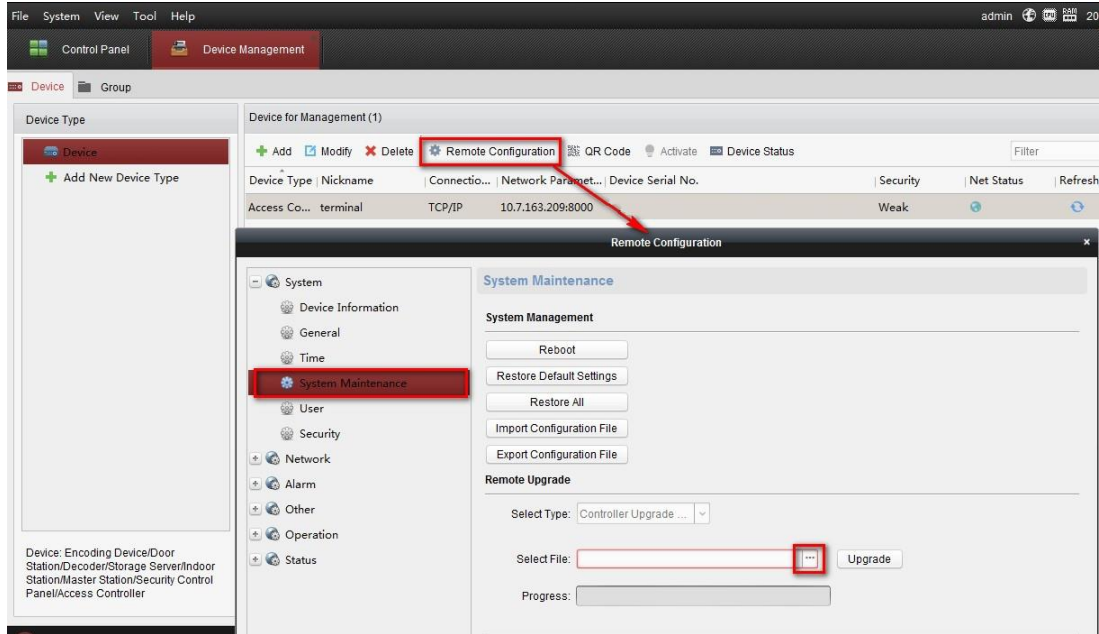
File System View Tool Help

admin 20

Control Panel Device Management

Device Group

Device Type

Device

Add New Device Type

Device: Encoding Device/Door Station/Decoder/Storage Server/Indoor Station/Master Station/Security Control Panel/Access Controller

Device for Management (1)

Add Modify Delete Remote Configuration QR Code Activate Device Status

Filter

| Device Type | Nickname | Connectio... | Network Paramet... | Device Serial No. | Security | Net Status | Refresh |
|---|---|---|---|---|---|---|---|
| Access Co... | terminal | TCP/IP | 10.7.163.209:8000 | | Weak | | |

Remote Configuration

System
Device Information
General
Time
System Maintenance
User
Security
Network
Alarm
Other
Operation
Status

System Maintenance

System Management

Reboot

Restore Default Settings

Restore All

Import Configuration File

Export Configuration File

Remote Upgrade

Select Type: Controller Upgrade ...

Select File: ... Upgrade

Progress: